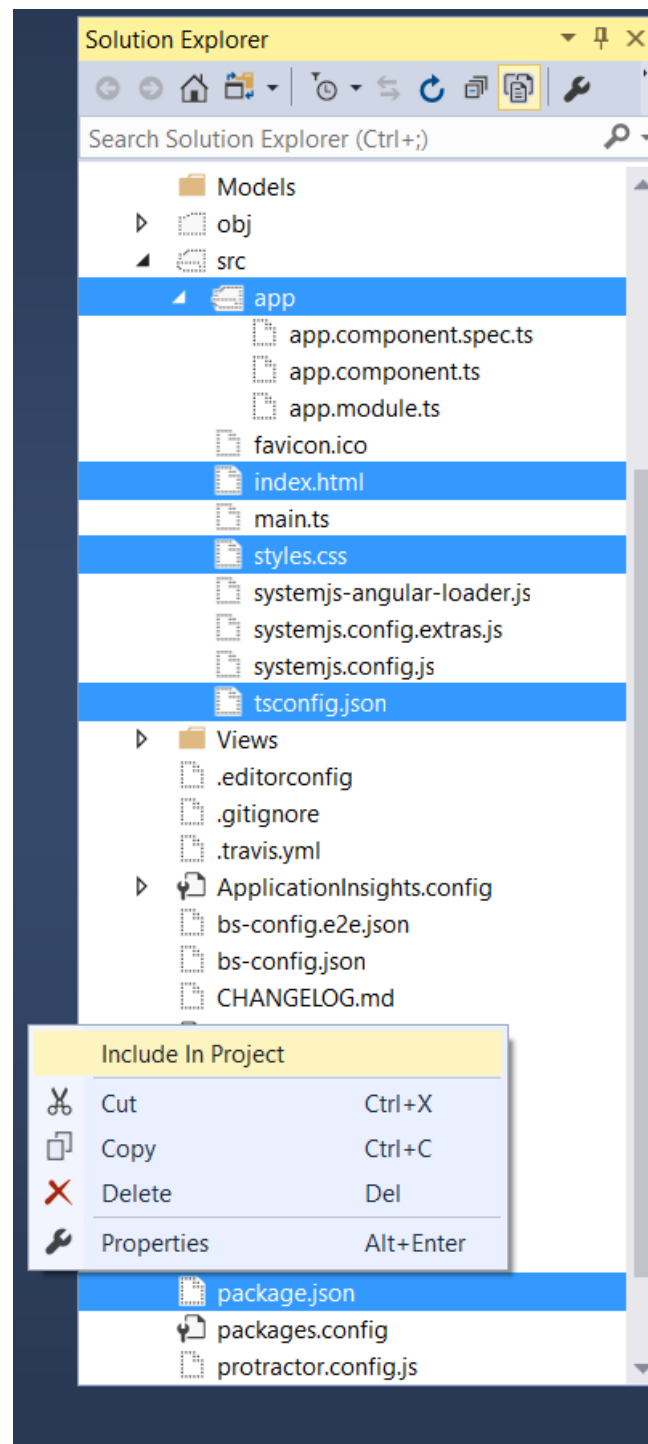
Solution Explorer

Search Solution Explorer (Ctrl+;)

Models
obj
src
app
app.component.spec.ts
app.component.ts
app.module.ts
favicon.ico
index.html
main.ts
styles.css
systemjs-angular-loader.js
systemjs.config.extras.js
systemjs.config.js
tsconfig.json
Views
.editorconfig
.gitignore
.travis.yml
ApplicationInsights.config
bs-config.e2e.json
bs-config.json
CHANGELOG.md

Include In Project
Cut Ctrl+X
Copy Ctrl+C
Delete Del
Properties Alt+Enter

package.json
packages.config
protractor.config.js